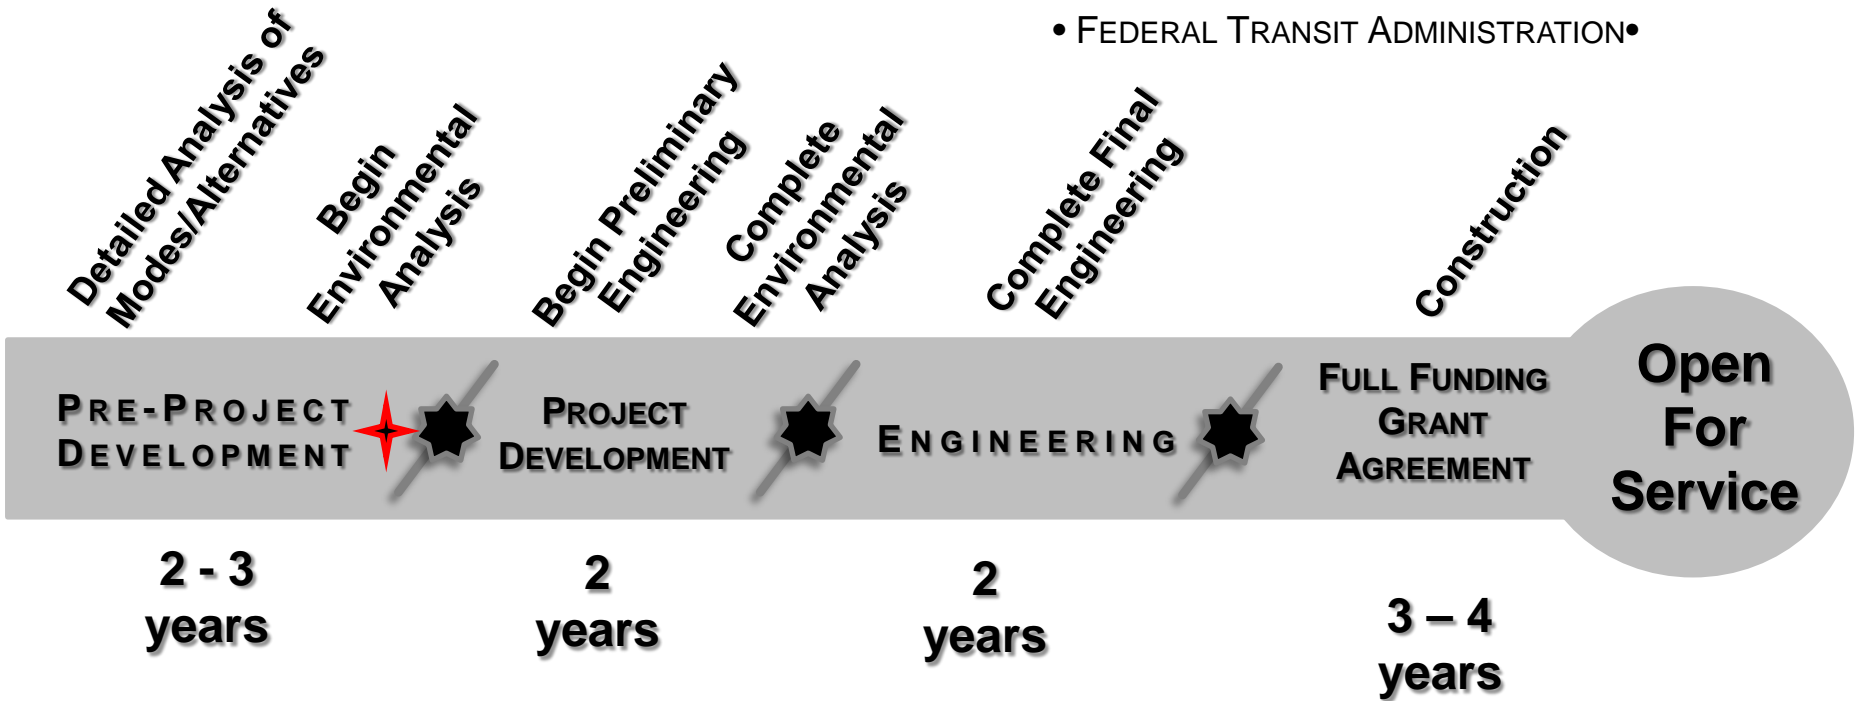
• FEDERAL TRANSIT ADMINISTRATION•

Detailed Analysis of Modes/Alternatives

Begin Environmental Analysis

Begin Preliminary Engineering

Complete Environmental Analysis

Complete Final Engineering

Construction

PRE-PROJECT DEVELOPMENT

PROJECT DEVELOPMENT

ENGINEERING

FULL FUNDING GRANT AGREEMENT

Open For Service

2 - 3 years

2 years

2 years

3 – 4 years